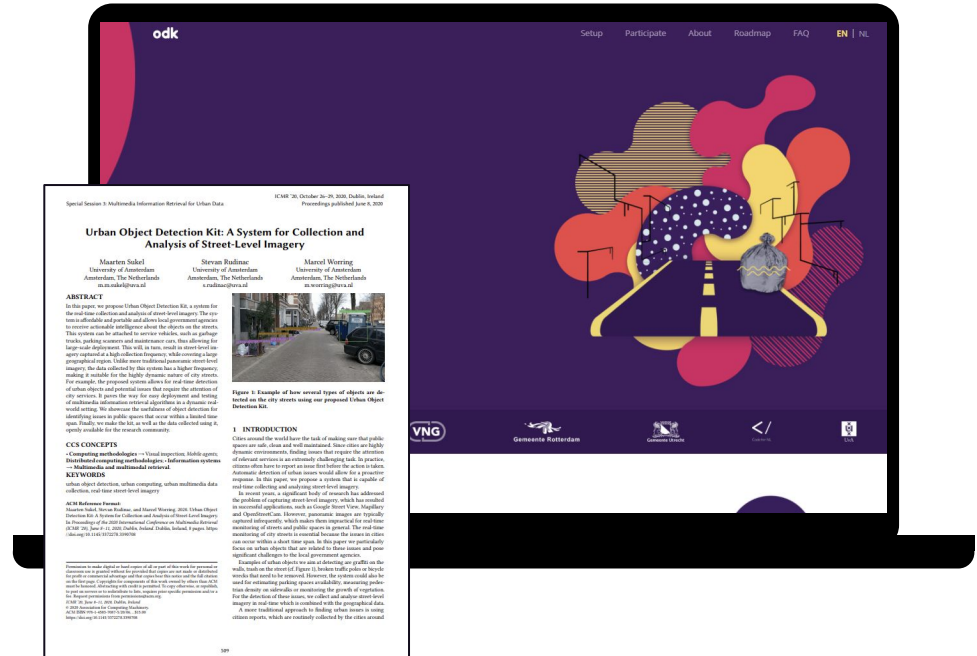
odk

Setup Participate About Roadmap FAQ EN | NL

VNG Gemeente Rotterdam Gemeente Utrecht

Special Session 3: Multimedia Information Retrieval for Urban Data

ICMR '20, October 26–29, 2020, Dublin, Ireland
Proceedings published June 8, 2020

Urban Object Detection Kit: A System for Collection and Analysis of Street-Level Imagery

Maarten Sukel
University of Amsterdam
Amsterdam, The Netherlands
m.m.sukel@uva.nl

Stevan Rudinac
University of Amsterdam
Amsterdam, The Netherlands
s.rudinac@uva.nl

Marcel Worring
University of Amsterdam
Amsterdam, The Netherlands
m.worring@uva.nl

ABSTRACT
In this paper, we propose Urban Object Detection Kit, a system for the real-time collection and analysis of street-level imagery. The system is affordable and portable and allows local government agencies to receive actionable intelligence about the objects on the streets. This system can be attached to service vehicles, such as garbage trucks, parking scanners and maintenance cars, thus allowing for large-scale deployment. This will, in turn, result in street-level imagery captured at a high collection frequency, while covering a large geographical region. Unlike more traditional panoramic street-level imagery, the data collected by this system has a higher frequency, making it suitable for the highly dynamic nature of city streets. For example, the proposed system allows for real-time detection of urban objects and potential issues that require the attention of city services. It paves the way for easy deployment and testing of multimedia information retrieval algorithms in a dynamic real-world setting. We showcase the usefulness of object detection for identifying issues in public spaces that occur within a limited time span. Finally, we make the kit, as well as the data collected using it, openly available for the research community.

CCS CONCEPTS
• Computing methodologies → Visual inspection; Mobile agents; Distributed computing methodologies; • Information systems → Multimedia and multimodal retrieval.

KEYWORDS
urban object detection, urban computing, urban multimedia data collection, real-time street-level imagery

ACM Reference Format:
Maarten Sukel, Stevan Rudinac, and Marcel Worring. 2020. Urban Object Detection Kit: A System for Collection and Analysis of Street-Level Imagery. In Proceedings of the 2020 International Conference on Multimedia Retrieval (ICMR '20), June 8–11, 2020, Dublin, Ireland. ACM, New York, NY, USA, 5 pages. https://doi.org/10.1145/3372278.3390708

Figure 1: Example of how several types of objects are detected on the city streets using our proposed Urban Object Detection Kit.

1 INTRODUCTION
Cities around the world have the task of making sure that public spaces are safe, clean and well maintained. Since cities are highly dynamic environments, finding issues that require the attention of relevant services is an extremely challenging task. In practice, citizens often have to report an issue first before the action is taken. Automatic detection of urban issues would allow for a proactive response. In this paper, we propose a system that is capable of real-time collecting and analyzing street-level imagery.

In recent years, a significant body of research has addressed the problem of capturing street-level imagery, which has resulted in successful applications, such as Google Street View, Mapillary and OpenStreetCam. However, panoramic images are typically captured infrequently, which makes them impractical for real-time monitoring of streets and public spaces in general. The real-time monitoring of city streets is essential because the issues in cities can occur within a short time span. In this paper we particularly focus on urban objects that are related to these issues and pose significant challenges to the local government agencies.

Examples of urban objects we aim at detecting are graffiti on the walls, trash on the street (cf. Figure 1), broken traffic poles or bicycle wrecks that need to be removed. However, the system could also be used for estimating parking spaces availability, measuring pedestrian density on sidewalks or monitoring the growth of vegetation. For the detection of these issues, we collect and analyze street-level imagery in real-time which is combined with the geographical data.

A more traditional approach to finding urban issues is using citizen reports, which are routinely collected by the cities around

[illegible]

589